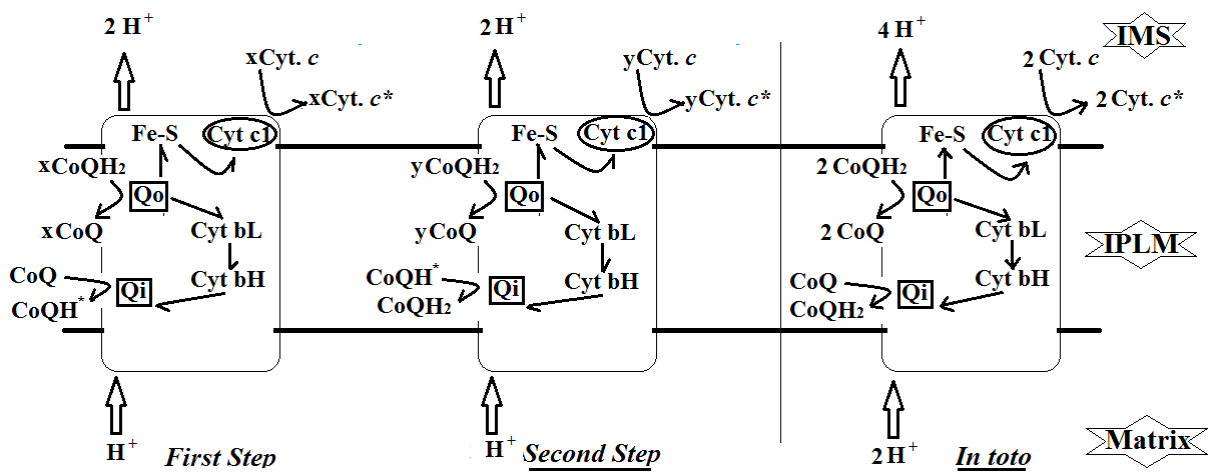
2 H$^+$
xCyt. $c$
xCyt. $c^*$
Fe-S
Cyt c1
xCoQH$_2$
Qo
xCoQ
Cyt bL
CoQ
Cyt bH
Qi
CoQH$^*$
H$^+$
First Step

2 H$^+$
yCyt. $c$
yCyt. $c^*$
Fe-S
Cyt c1
yCoQH$_2$
Qo
yCoQ
Cyt bL
CoQH$^*$
Cyt bH
CoQH$_2$
Qi
H$^+$
Second Step

4 H$^+$
2 Cyt. $c$
2 Cyt. $c^*$
Fe-S
Cyt c1
2 CoQH$_2$
Qo
2 CoQ
Cyt bL
CoQ
Cyt bH
CoQH$_2$
Qi
2 H$^+$
In toto

IMS
IPLM
Matrix